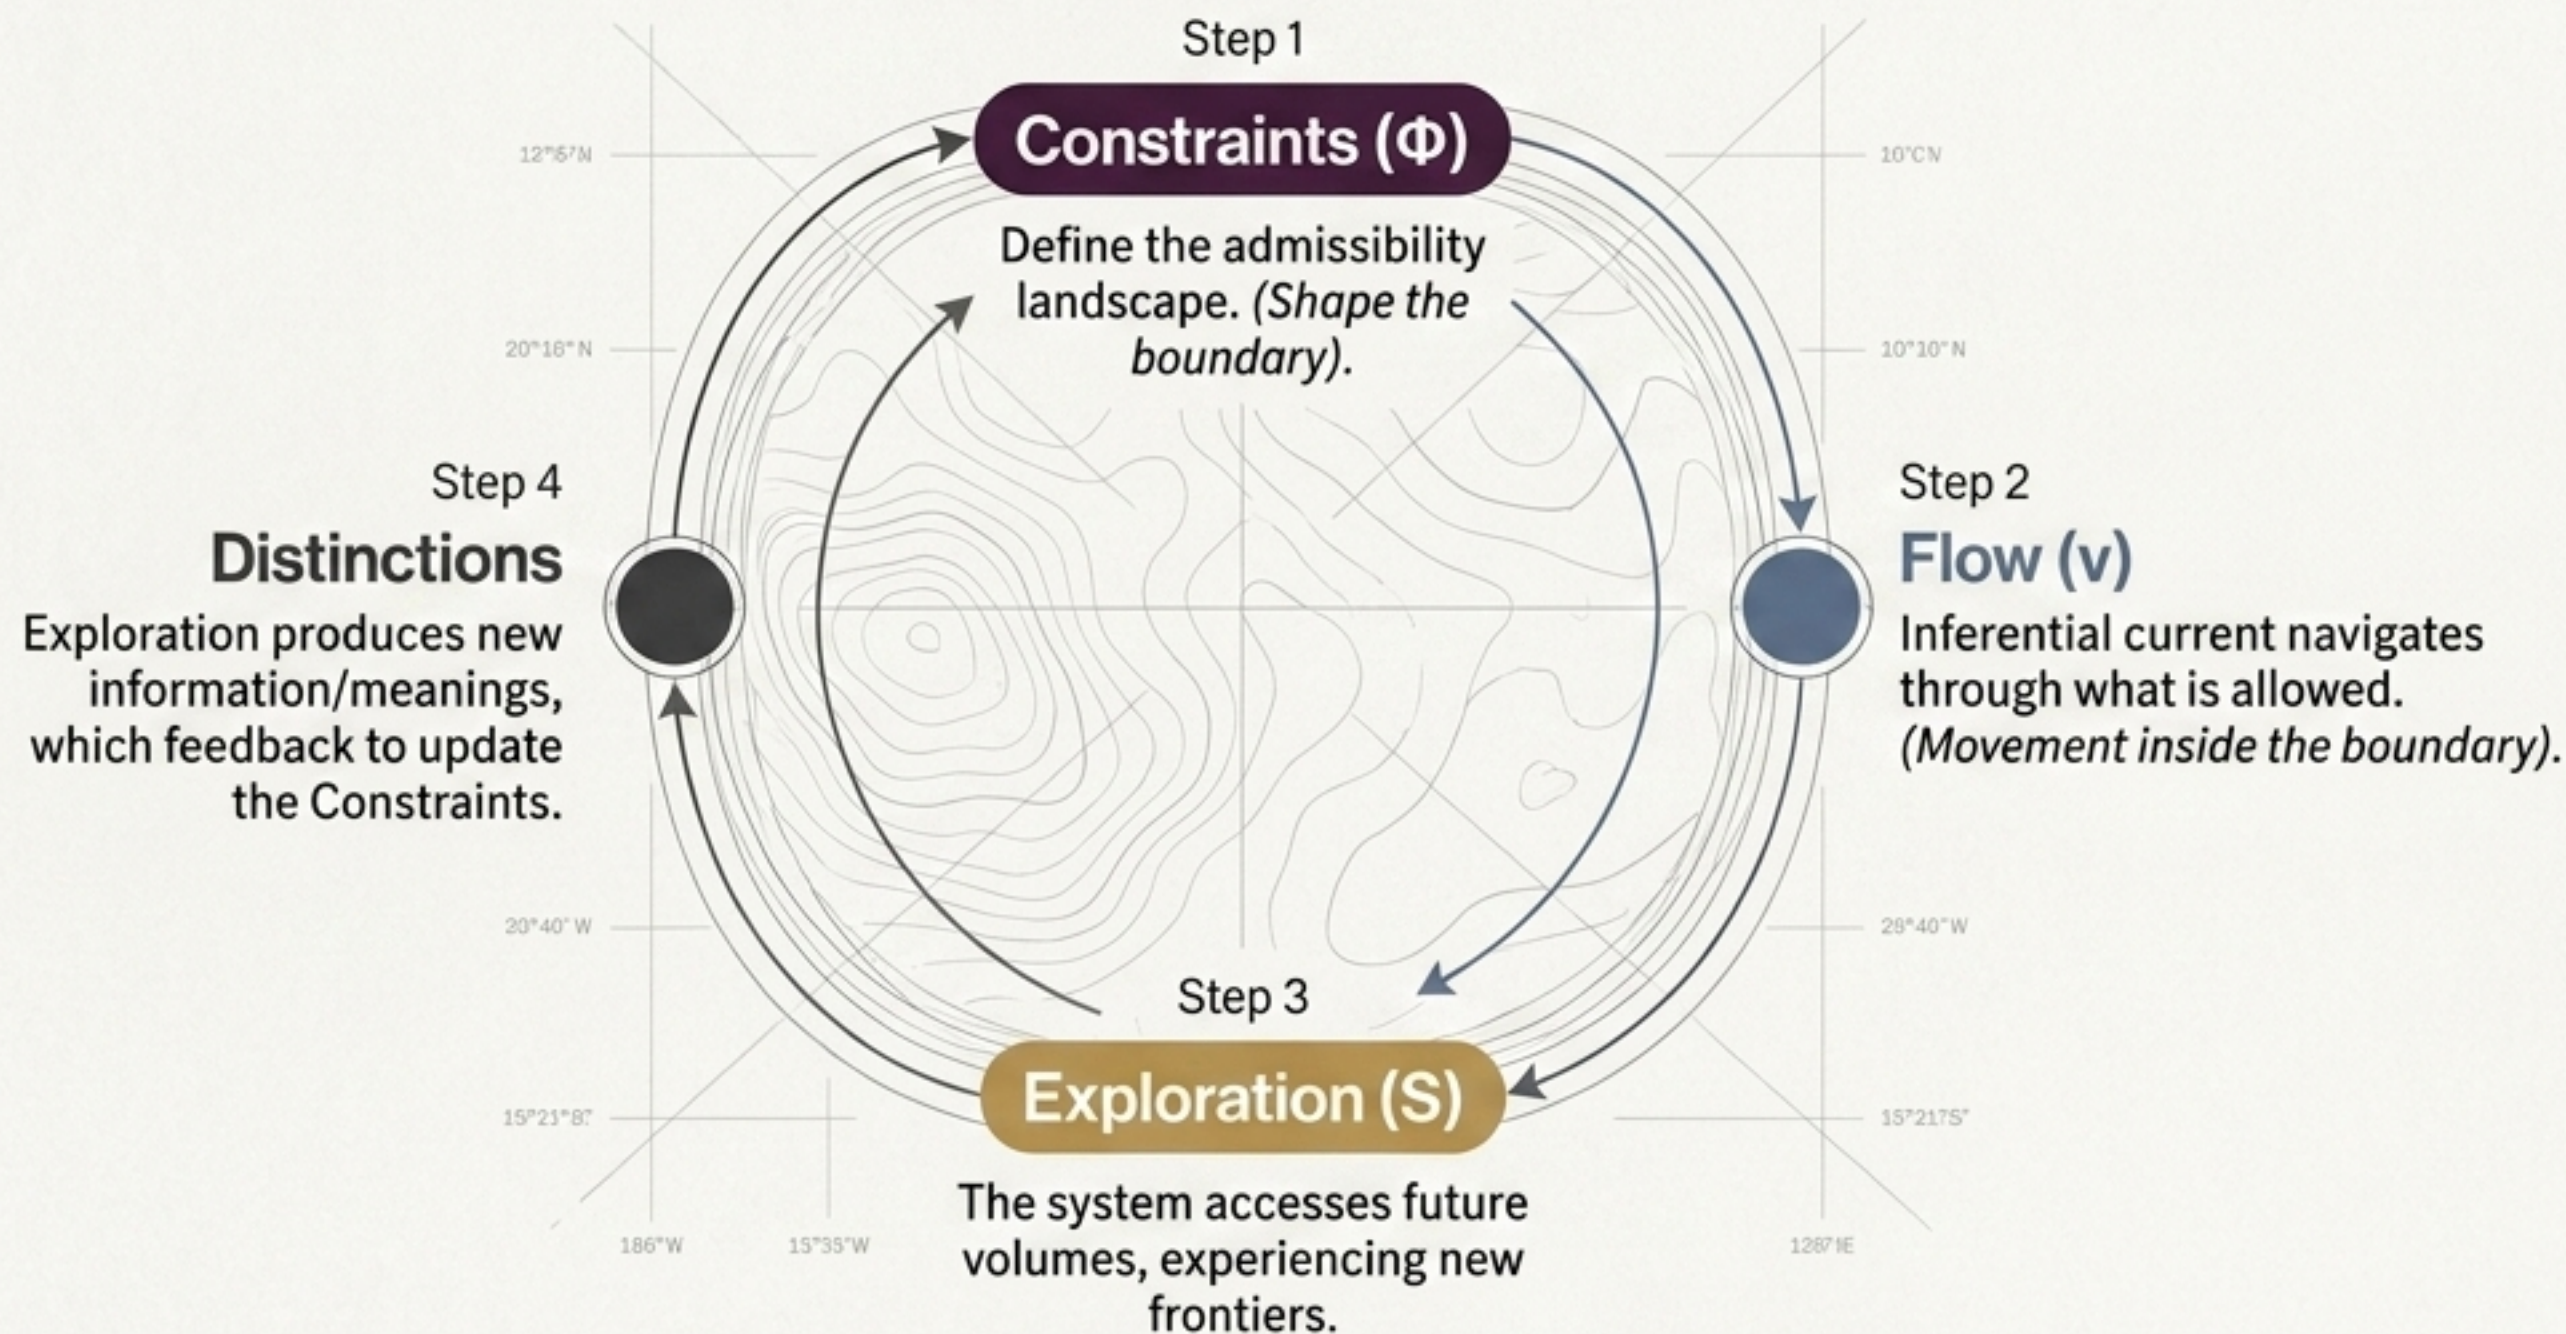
Step 1

Constraints (Φ)

Define the admissibility landscape. *(Shape the boundary)*.

12°57'N

10°C N

20°16" N

10°10" N

Step 4

Distinctions

Exploration produces new information/meanings, which feedback to update the Constraints.

Step 2

Flow (v)

Inferential current navigates through what is allowed. *(Movement inside the boundary)*.

20°40' W

29°40' W

Step 3

Exploration (S)

15°21'8"

15°21'5"

The system accesses future volumes, experiencing new frontiers.

186°W

15°35'W

128°1E